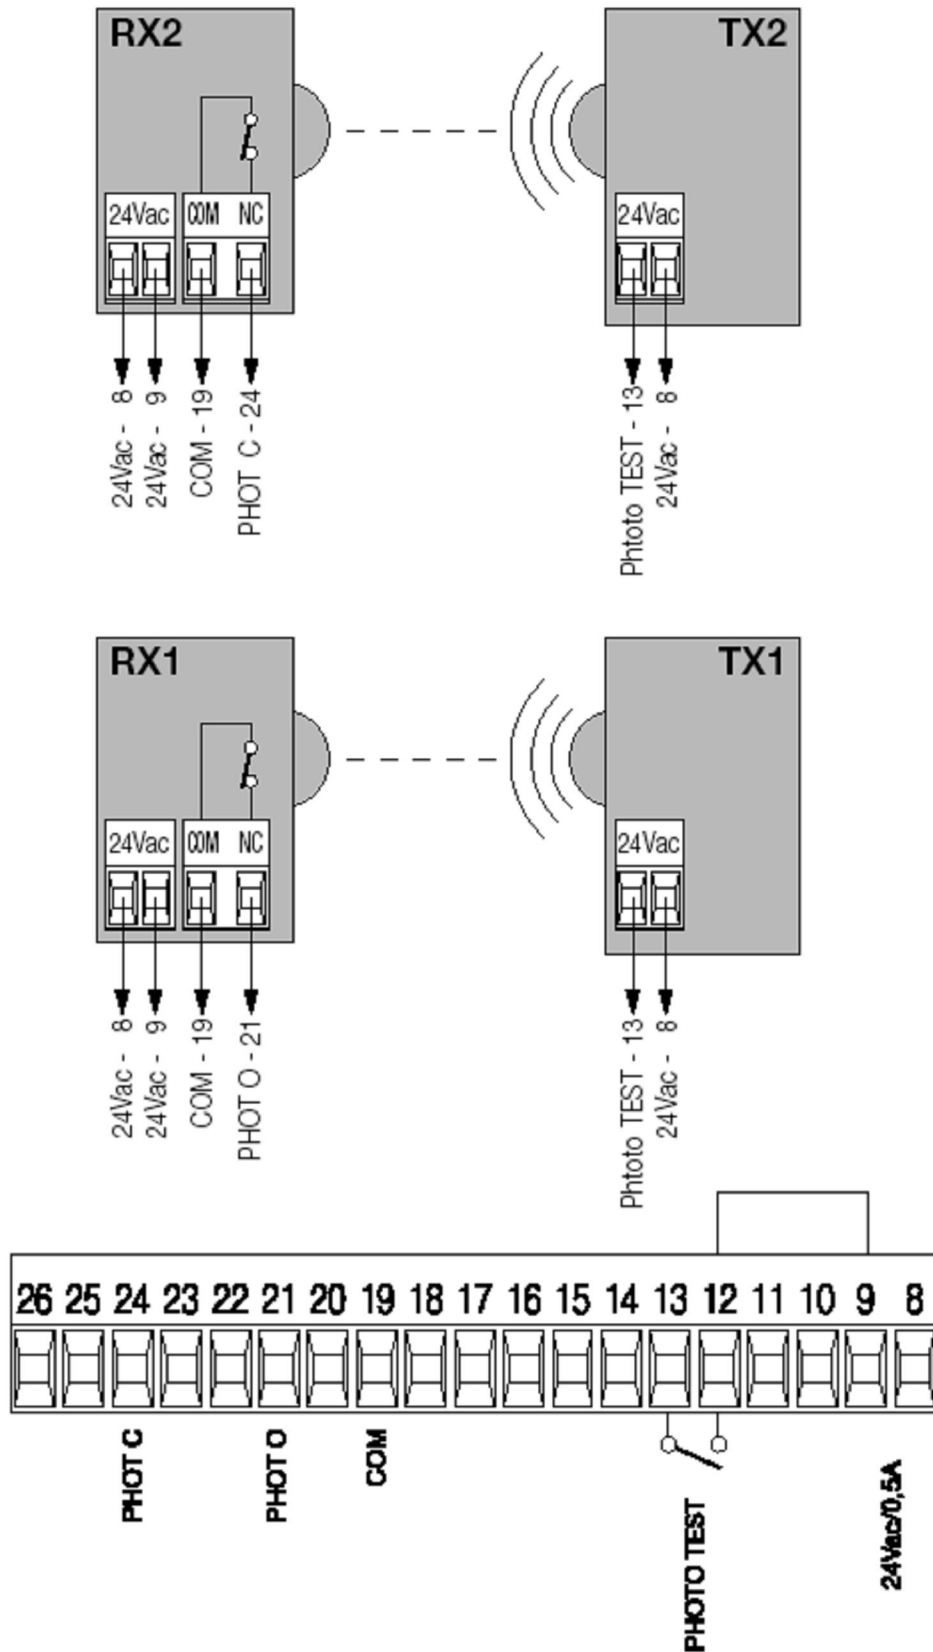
RX2

24Vac COM NC

24Vac - 8
24Vac - 9
COM - 19
PHOT C - 24

TX2

24Vac

Phtoto TEST - 13
24Vac - 8

RX1

24Vac COM NC

24Vac - 8
24Vac - 9
COM - 19
PHOT O - 21

TX1

24Vac

Phtoto TEST - 13
24Vac - 8

26 25 24 23 22 21 20 19 18 17 16 15 14 13 12 11 10 9 8

PHOT C
PHOT O
COM
PHOTO TEST
24Vac/0,5A